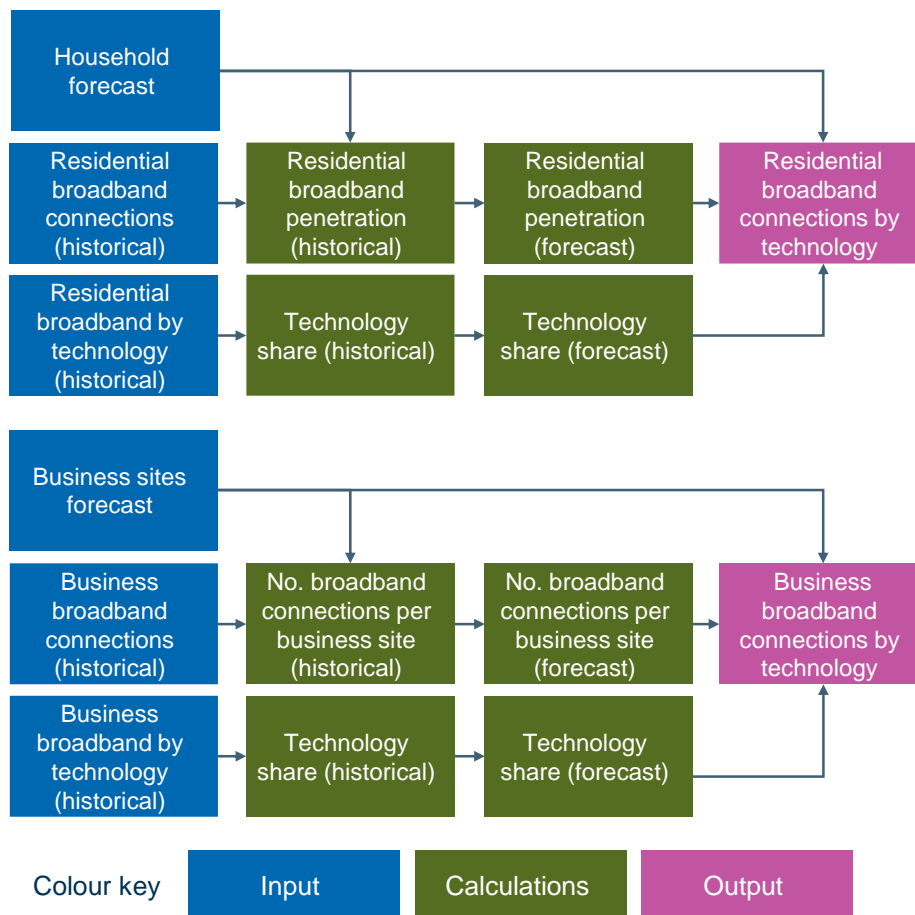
Household forecast

Residential broadband connections (historical)

Residential broadband penetration (historical)

Residential broadband penetration (forecast)

Residential broadband connections by technology

Residential broadband by technology (historical)

Technology share (historical)

Technology share (forecast)

Business sites forecast

Business broadband connections (historical)

No. broadband connections per business site (historical)

No. broadband connections per business site (forecast)

Business broadband connections by technology

Business broadband by technology (historical)

Technology share (historical)

Technology share (forecast)

Colour key

Input

Calculations

Output